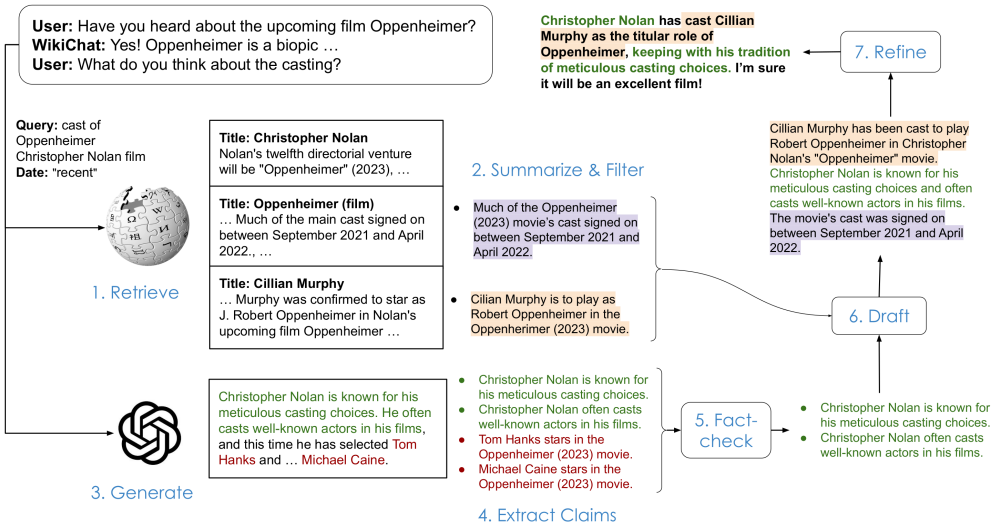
User: Have you heard about the upcoming film Oppenheimer?
WikiChat: Yes! Oppenheimer is a biopic …
User: What do you think about the casting?

Query: cast of Oppenheimer Christopher Nolan film
Date: "recent"

1. Retrieve

Title: Christopher Nolan
Nolan's twelfth directorial venture will be "Oppenheimer" (2023), …

Title: Oppenheimer (film)
… Much of the main cast signed on between September 2021 and April 2022., …

Title: Cillian Murphy
… Murphy was confirmed to star as J. Robert Oppenheimer in Nolan's upcoming film Oppenheimer …

2. Summarize & Filter

• Much of the Oppenheimer (2023) movie's cast signed on between September 2021 and April 2022.

• Cilian Murphy is to play as Robert Oppenheimer in the Oppenherimer (2023) movie.

Christopher Nolan is known for his meticulous casting choices. He often casts well-known actors in his films, and this time he has selected Tom Hanks and … Michael Caine.

3. Generate

• Christopher Nolan is known for his meticulous casting choices.
• Christopher Nolan often casts well-known actors in his films.
• Tom Hanks stars in the Oppenheimer (2023) movie.
• Michael Caine stars in the Oppenheimer (2023) movie.

4. Extract Claims

5. Fact-check

• Christopher Nolan is known for his meticulous casting choices.
• Christopher Nolan often casts well-known actors in his films.

6. Draft

Cillian Murphy has been cast to play Robert Oppenheimer in Christopher Nolan's "Oppenheimer" movie. Christopher Nolan is known for his meticulous casting choices and often casts well-known actors in his films. The movie's cast was signed on between September 2021 and April 2022.

7. Refine

Christopher Nolan has cast Cillian Murphy as the titular role of Oppenheimer, keeping with his tradition of meticulous casting choices. I'm sure it will be an excellent film!